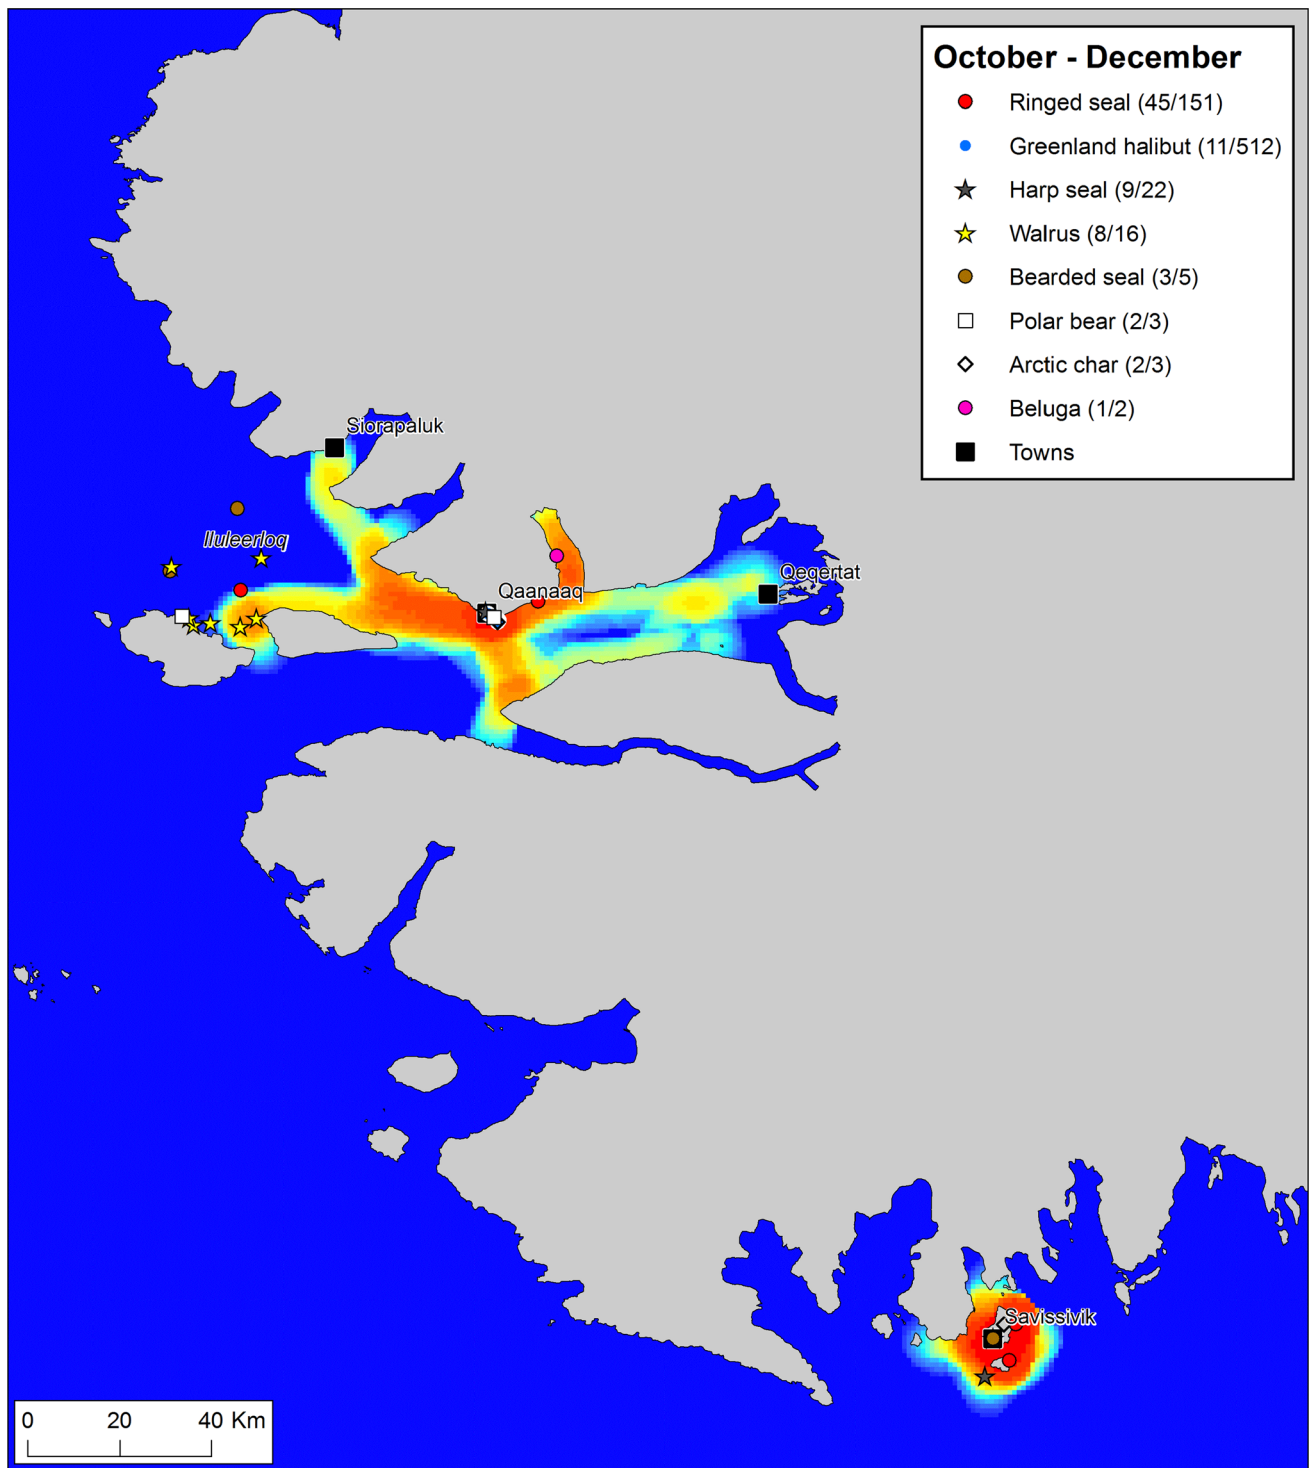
October - December
Ringed seal (45/151)
Greenland halibut (11/512)
Harp seal (9/22)
Walrus (8/16)
Bearded seal (3/5)
Polar bear (2/3)
Arctic char (2/3)
Beluga (1/2)
Towns

Siorapaluk
Iluleerloq
Qaanaaq
Qeqertat
Savissivik

0 20 40 Km